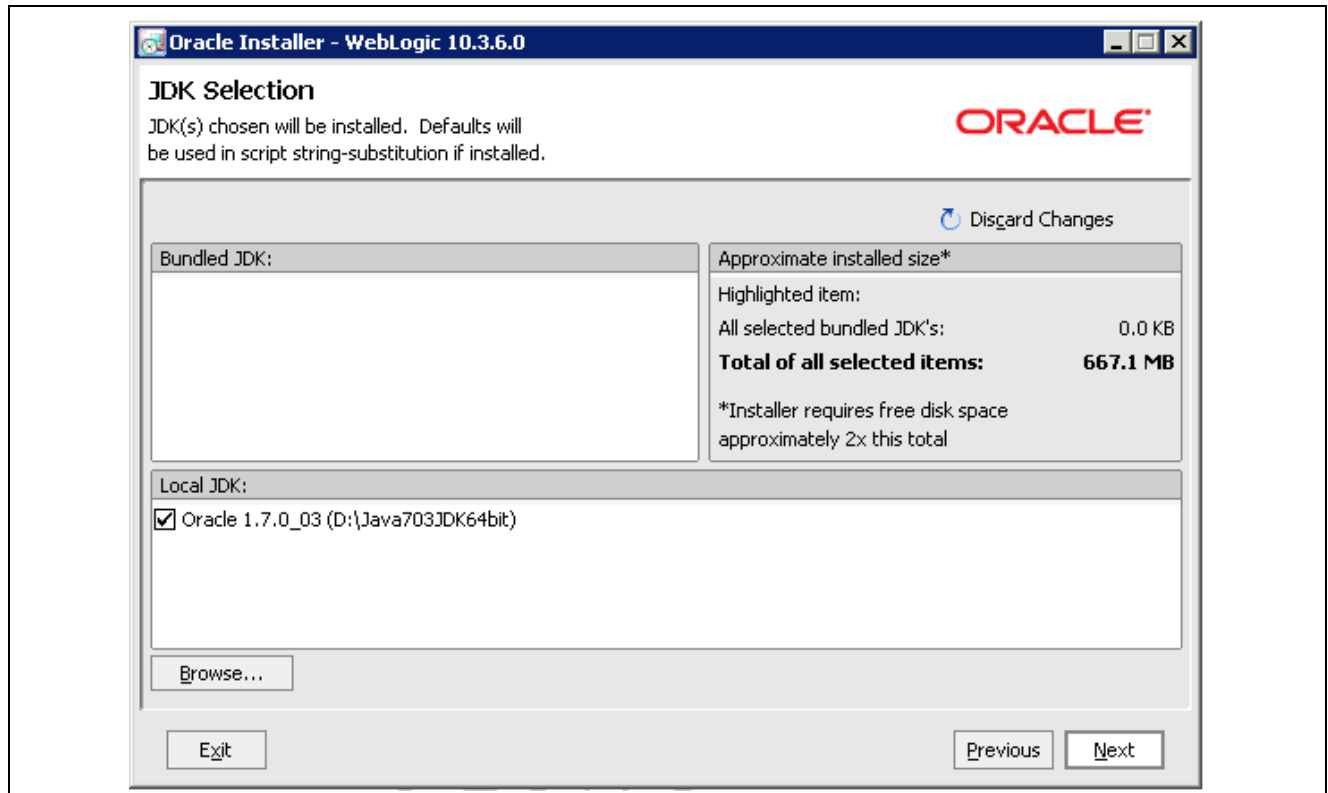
Oracle Installer - WebLogic 10.3.6.0

JDK Selection

JDK(s) chosen will be installed. Defaults will be used in script string-substitution if installed.

ORACLE

Discard Changes

Bundled JDK:

Approximate installed size*

Highlighted item:

All selected bundled JDK's: 0.0 KB

**Total of all selected items: 667.1 MB**

*Installer requires free disk space approximately 2x this total

Local JDK:

Oracle 1.7.0_03 (D:\Java703JDK64bit)

Browse...

Exit

Previous

Next